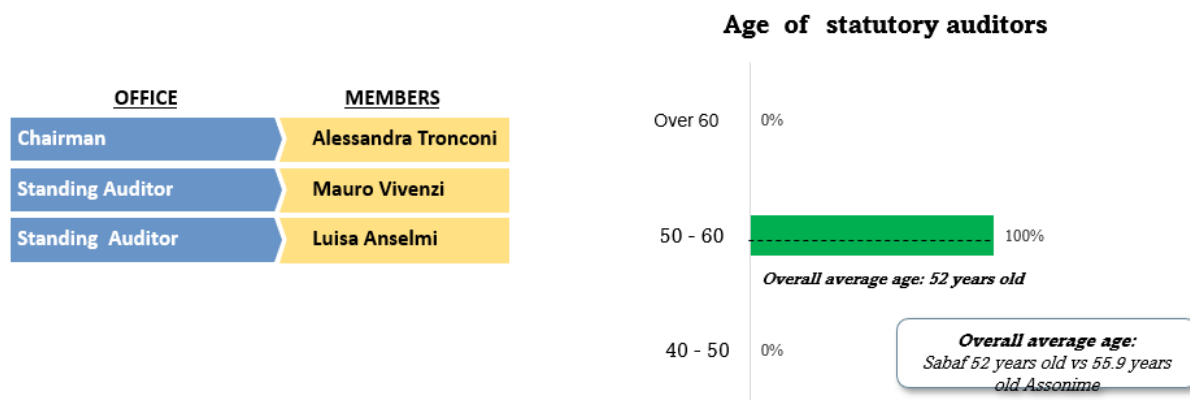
| OFFICE | MEMBERS |
|---|---|
| Chairman | Alessandra Tronconi |
| Standing Auditor | Mauro Vivenzi |
| Standing Auditor | Luisa Anselmi |

Age of statutory auditors

Over 60 0%

50 - 60 100%

Overall average age: 52 years old

40 - 50 0%

Overall average age:
Sabaf 52 years old vs 55.9 years old Assonime